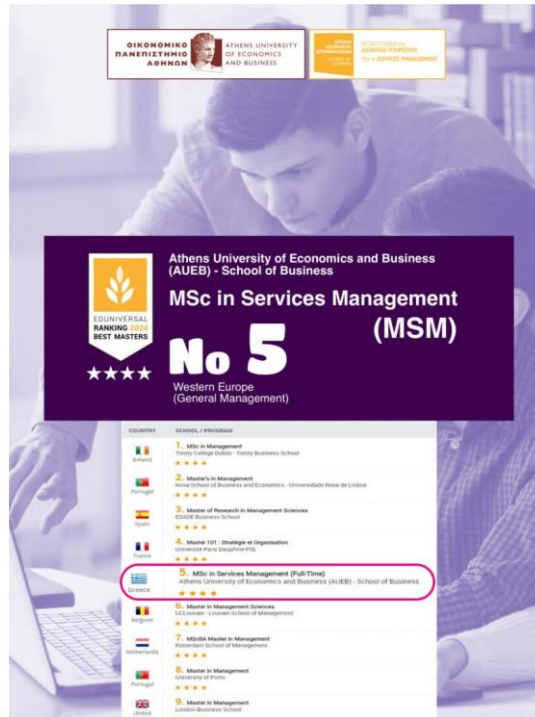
ΟΙΚΟΝΟΜΙΚΟ ΠΑΝΕΠΙΣΤΗΜΙΟ ΑΘΗΝΩΝ
ATHENS UNIVERSITY OF ECONOMICS AND BUSINESS

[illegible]
ΜΕΤΑΠΤΥΧΙΑΚΟ στη ΔΙΟΙΚΗΣΗ ΥΠΗΡΕΣΙΩΝ
MSc in SERVICES MANAGEMENT

Athens University of Economics and Business (AUEB) - School of Business

MSc in Services Management (MSM)

EDUNIVERSAL
RANKING 2024
BEST MASTERS
★★★★

No 5
Western Europe
(General Management)

| COUNTRY | SCHOOL / PROGRAM |
|---|---|
| Ireland | 1. MSc in Management<br>Trinity College Dublin - Trinity Business School<br>★★★★ |
| Portugal | 2. Master's in Management<br>Nova School of Business and Economics - Universidade Nova de Lisboa<br>★★★★ |
| Spain | 3. Master of Research in Management Sciences<br>ESADE Business School<br>★★★★ |
| France | 4. Master 101 : Stratégie et Organisation<br>Université Paris Dauphine-PSL<br>★★★★ |
| Greece | 5. MSc in Services Management (Full-Time)<br>Athens University of Economics and Business (AUEB) - School of Business<br>★★★★ |
| Belgium | 6. Master in Management Sciences<br>UCLouvain - Louvain School of Management<br>★★★★ |
| Netherlands | 7. MScBA Master in Management<br>Rotterdam School of Management<br>★★★★ |
| Portugal | 8. Master in Management<br>University of Porto<br>★★★★ |
| United | 9. Master in Management<br>London Business School |